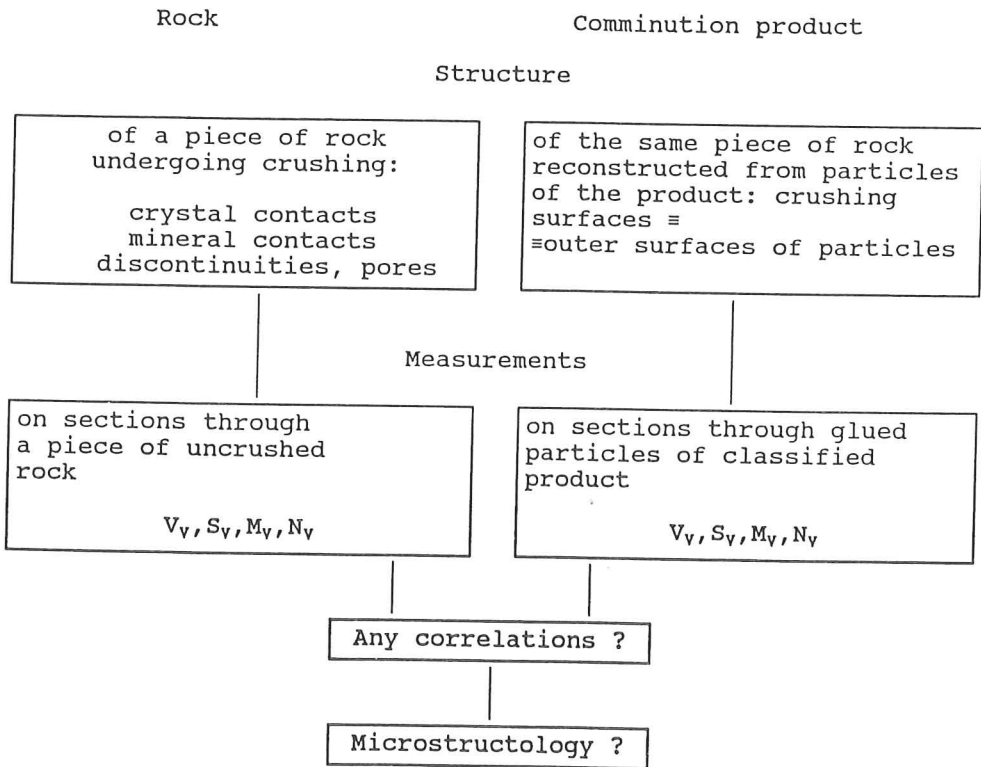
Rock

Comminution product

Structure

of a piece of rock undergoing crushing:

crystal contacts
mineral contacts
discontinuities, pores

of the same piece of rock reconstructed from particles of the product: crushing surfaces ≡
≡outer surfaces of particles

Measurements

on sections through a piece of uncrushed rock

$V_V, S_V, M_V, N_V$

on sections through glued particles of classified product

$V_V, S_V, M_V, N_V$

Any correlations ?

Microstructology ?